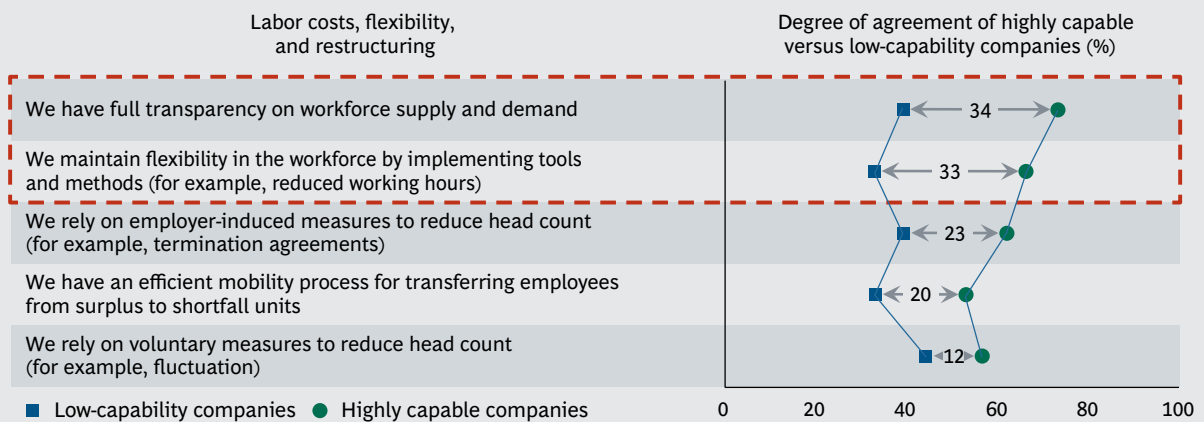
Labor costs, flexibility, and restructuring

Degree of agreement of highly capable versus low-capability companies (%)

| | |
|---|---|
| We have full transparency on workforce supply and demand | 34 |
| We maintain flexibility in the workforce by implementing tools and methods (for example, reduced working hours) | 33 |
| We rely on employer-induced measures to reduce head count (for example, termination agreements) | 23 |
| We have an efficient mobility process for transferring employees from surplus to shortfall units | 20 |
| We rely on voluntary measures to reduce head count (for example, fluctuation) | 12 |

Low-capability companies   Highly capable companies

0 20 40 60 80 100